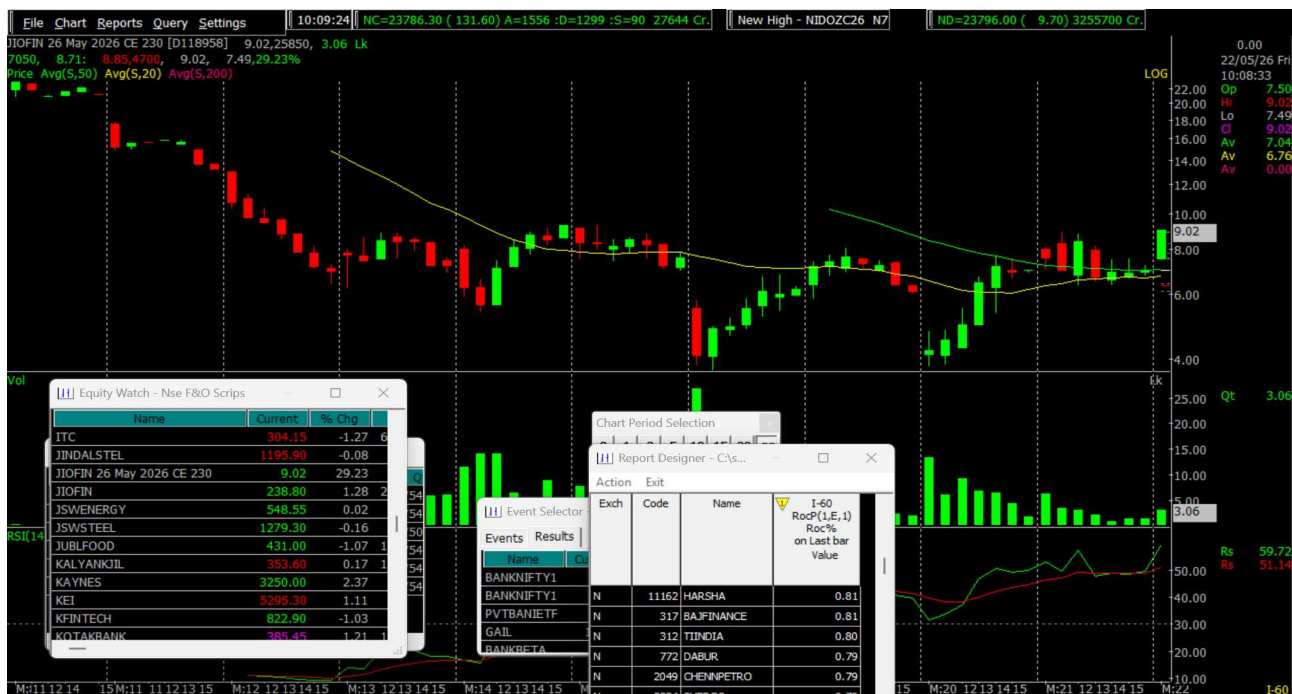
File Chart Reports Query Settings | 10:09:24 | NC=23786.30 ( 131.60) A=1556 :D=1299 :S=90 27644 Cr. | New High - NIDOZC26 N7 | ND=23796.00 ( 9.70) 3255700 Cr.

JIOFIN 26 May 2026 CE 230 [D118958] 9.02,25850, 3.06 Lk
7050, 8.71: 8.85,4700, 9.02, 7.49,29.23%
Price Avg(S,50) Avg(S,20) Avg(S,200)

LOG
22.00
20.00
18.00
16.00
14.00
12.00
10.00
9.02
8.00
6.00
4.00

0.00
22/05/26 Fri
10:08:33
Op 7.50
Hi 9.02
Lo 7.49
Cl 9.02
Av 7.04
Av 6.76
Av 0.00

Vol
Lk
25.00
20.00
15.00
10.00
5.00
3.06
Qt 3.06

RSI(14
50.00
40.00
30.00
20.00
10.00
Rs 59.72
Rs 51.14

Equity Watch - Nse F&O Scrips

| Name | Current | % Chg |
|---|---|---|
| ITC | 304.15 | -1.27 |
| JINDALSTEL | 1195.90 | -0.08 |
| JIOFIN 26 May 2026 CE 230 | 9.02 | 29.23 |
| JIOFIN | 238.80 | 1.28 |
| JSWENERGY | 548.55 | 0.02 |
| JSWSTEEL | 1279.30 | -0.16 |
| JUBLFOOD | 431.00 | -1.07 |
| KALYANKJIL | 353.60 | 0.17 |
| KAYNES | 3250.00 | 2.37 |
| KEI | 5295.30 | 1.11 |
| KFINTECH | 822.90 | -1.03 |
| KOTAKBANK | 385.45 | 1.21 |

Event Selector
Events Results
Name
BANKNIFTY1
BANKNIFTY1
PVTBANIETF
GAIL
BANKBETA

Chart Period Selection

Report Designer - C:\s...
Action Exit

| Exch | Code | Name | I-60 RocP(1,E,1) Roc% on Last bar Value |
|---|---|---|---|
| N | 11162 | HARSHA | 0.81 |
| N | 317 | BAJFINANCE | 0.81 |
| N | 312 | TIINDIA | 0.80 |
| N | 772 | DABUR | 0.79 |
| N | 2049 | CHENNPETRO | 0.79 |

M:11 12 14 15 M:11 11 12 13 15 M:12 12 13 14 15 M:13 12 13 14 15 M:14 12 13 14 15 15 M:20 12 13 14 15 M:21 12 13 14 15 M:22
I-60